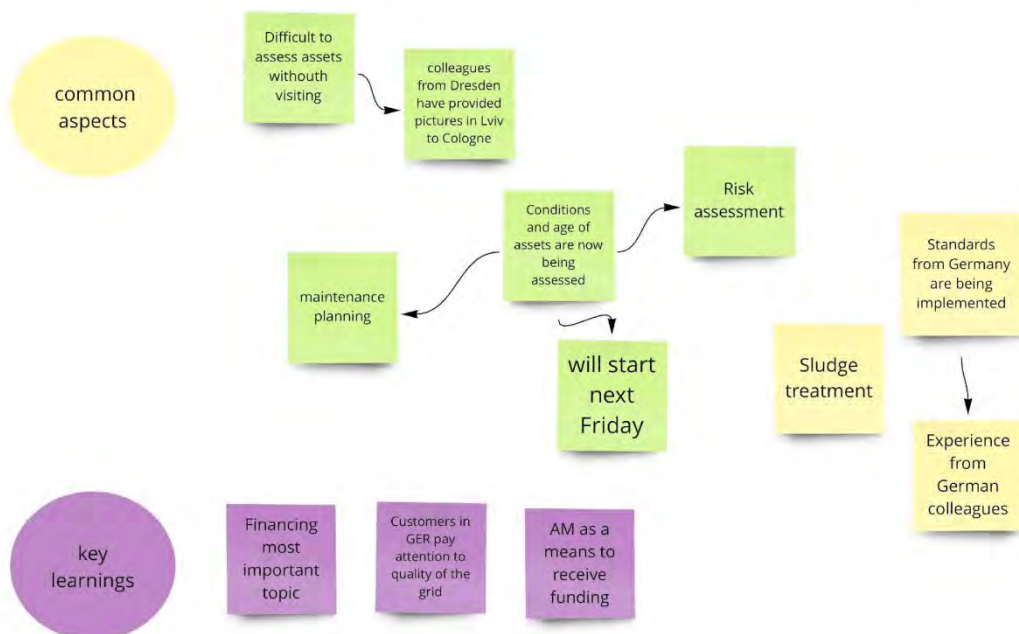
common aspects

Difficult to assess assets withouth visiting

colleagues from Dresden have provided pictures in Lviv to Cologne

Risk assessment

Conditions and age of assets are now being assessed

maintenance planning

will start next Friday

Standards from Germany are being implemented

Sludge treatment

Experience from German colleagues

key learnings

Financing most important topic

Customers in GER pay attention to quality of the grid

AM as a means to receive funding